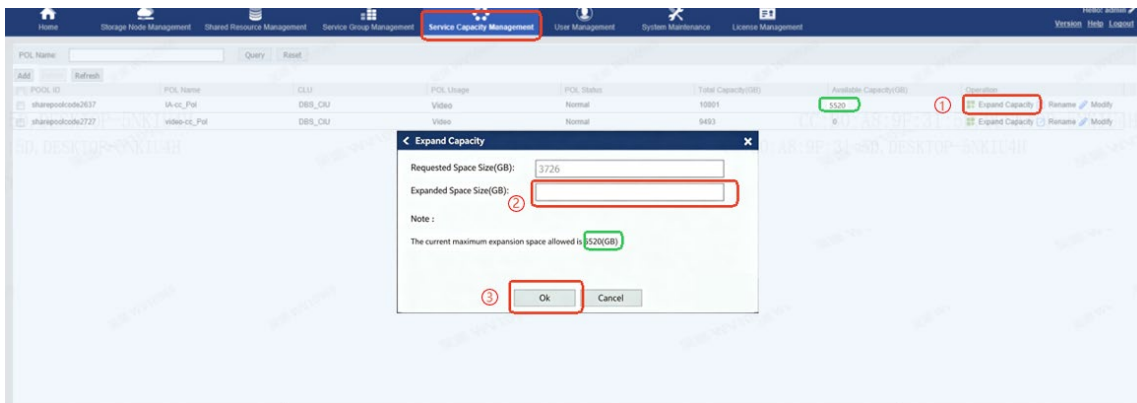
Home Storage Node Management Shared Resource Management Service Group Management Service Capacity Management User Management System Maintenance License Management

Hello: admin
Version Help Logout

POL Name: Query Reset

Add Refresh

| POOL ID | POL Name | CLU | POL Usage | POL Status | Total Capacity(GB) | Available Capacity(GB) | Operation |
|---|---|---|---|---|---|---|---|
| sharepoolcode2637 | IA-cc_Pol | DBS_CIU | Video | Normal | 10801 | 5520 | ① Expand Capacity Rename Modify |
| sharepoolcode2727 | video-cc_Pol | DBS_CIU | Video | Normal | 9493 | 0 | Expand Capacity Rename Modify |

Expand Capacity

Requested Space Size(GB): 3726

Expanded Space Size(GB): ②

Note :

The current maximum expansion space allowed is 5520(GB)

③ Ok Cancel